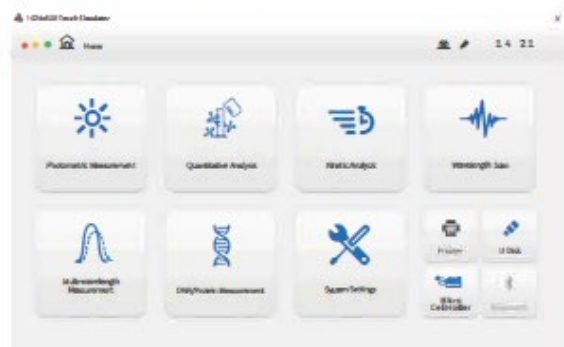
T-ONA000 Touch Simulator

Home

14 21

Photometric Measurement

Quantitative Analysis

Kinetic Analysis

Wavelength Scan

Multi-wavelength Measurement

DNA/Protein Measurement

System Settings

Printer

U Disk

Filters Calibration

Bluetooth